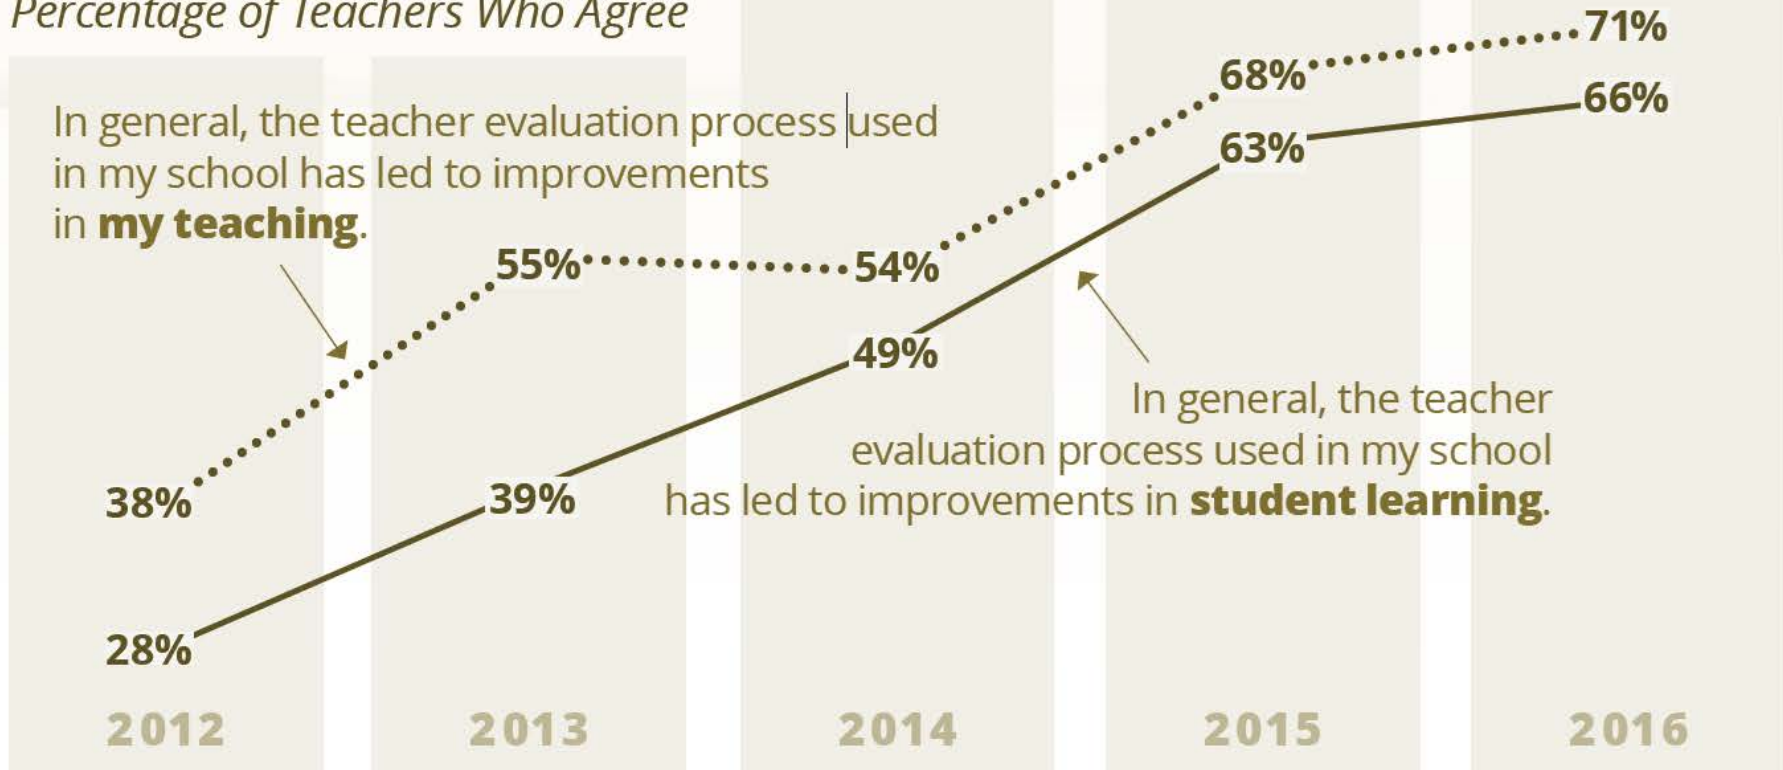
Percentage of Teachers Who Agree

In general, the teacher evaluation process used in my school has led to improvements in **my teaching**.

In general, the teacher evaluation process used in my school has led to improvements in **student learning**.

38%
55%
54%
68%
71%

28%
39%
49%
63%
66%

2012
2013
2014
2015
2016